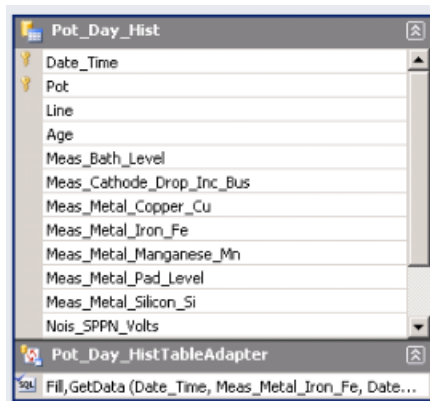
Pot_Day_Hist

Date_Time
Pot
Line
Age
Meas_Bath_Level
Meas_Cathode_Drop_Inc_Bus
Meas_Metal_Copper_Cu
Meas_Metal_Iron_Fe
Meas_Metal_Manganese_Mn
Meas_Metal_Pad_Level
Meas_Metal_Silicon_Si
Nois_SPPN_Volts

Pot_Day_HistTableAdapter

SQL Fill,GetData (Date_Time, Meas_Metal_Iron_Fe, Date...